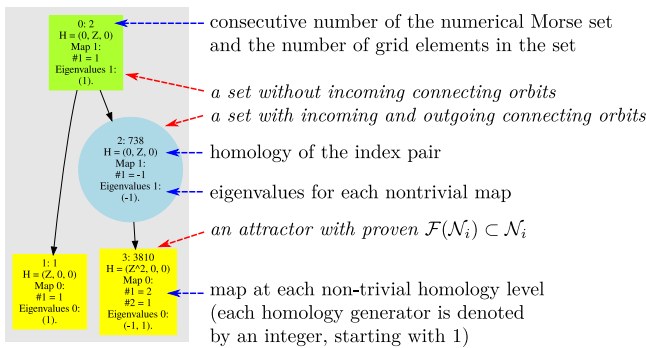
0: 2
H = (0, Z, 0)
Map 1:
#1 = 1
Eigenvalues 1:
(1).

2: 738
H = (0, Z, 0)
Map 1:
#1 = -1
Eigenvalues 1:
(-1).

1: 1
H = (Z, 0, 0)
Map 0:
#1 = 1
Eigenvalues 0:
(1).

3: 3810
H = (Z^2, 0, 0)
Map 0:
#1 = 2
#2 = 1
Eigenvalues 0:
(-1, 1).

consecutive number of the numerical Morse set and the number of grid elements in the set

*a set without incoming connecting orbits*

*a set with incoming and outgoing connecting orbits*

homology of the index pair

eigenvalues for each nontrivial map

*an attractor with proven* $\mathcal{F}(\mathcal{N}_i) \subset \mathcal{N}_i$

map at each non-trivial homology level (each homology generator is denoted by an integer, starting with 1)